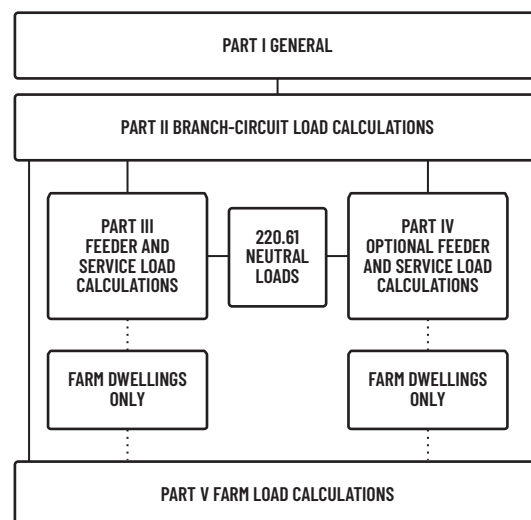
PART I GENERAL

PART II BRANCH-CIRCUIT LOAD CALCULATIONS

PART III FEEDER AND SERVICE LOAD CALCULATIONS

220.61 NEUTRAL LOADS

PART IV OPTIONAL FEEDER AND SERVICE LOAD CALCULATIONS

FARM DWELLINGS ONLY

FARM DWELLINGS ONLY

PART V FARM LOAD CALCULATIONS